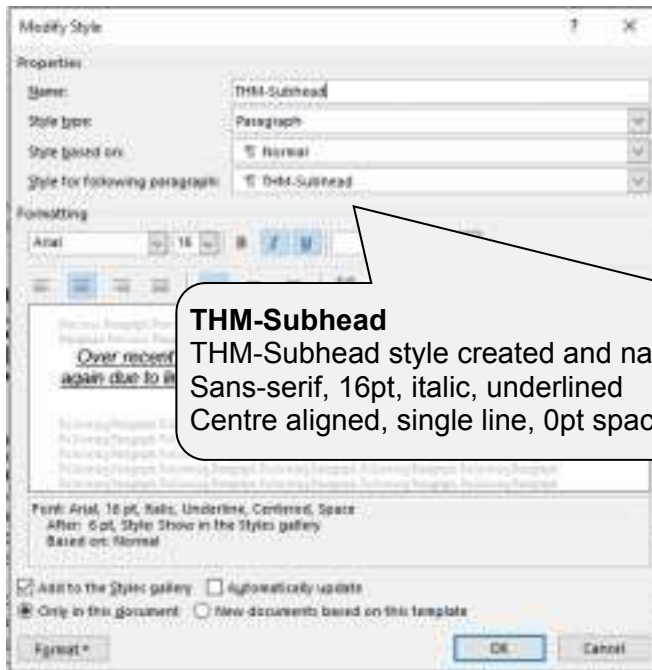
Modify Style ? ×

Properties

Name: THM-Subhead

Style type: Paragraph

Style based on: ¶ Normal

Style for following paragraph: ¶ THM-Subhead

Formatting

Arial 16 B I U

Over recent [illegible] again due to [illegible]

THM-Subhead
THM-Subhead style created and na
Sans-serif, 16pt, italic, underlined
Centre aligned, single line, 0pt spac

Font: Arial, 16 pt, Italic, Underline, Centered, Space After: 6 pt, Style: Show in the Styles gallery
Based on: Normal

Add to the Styles gallery Automatically update

Only in this document New documents based on this template

Format OK Cancel